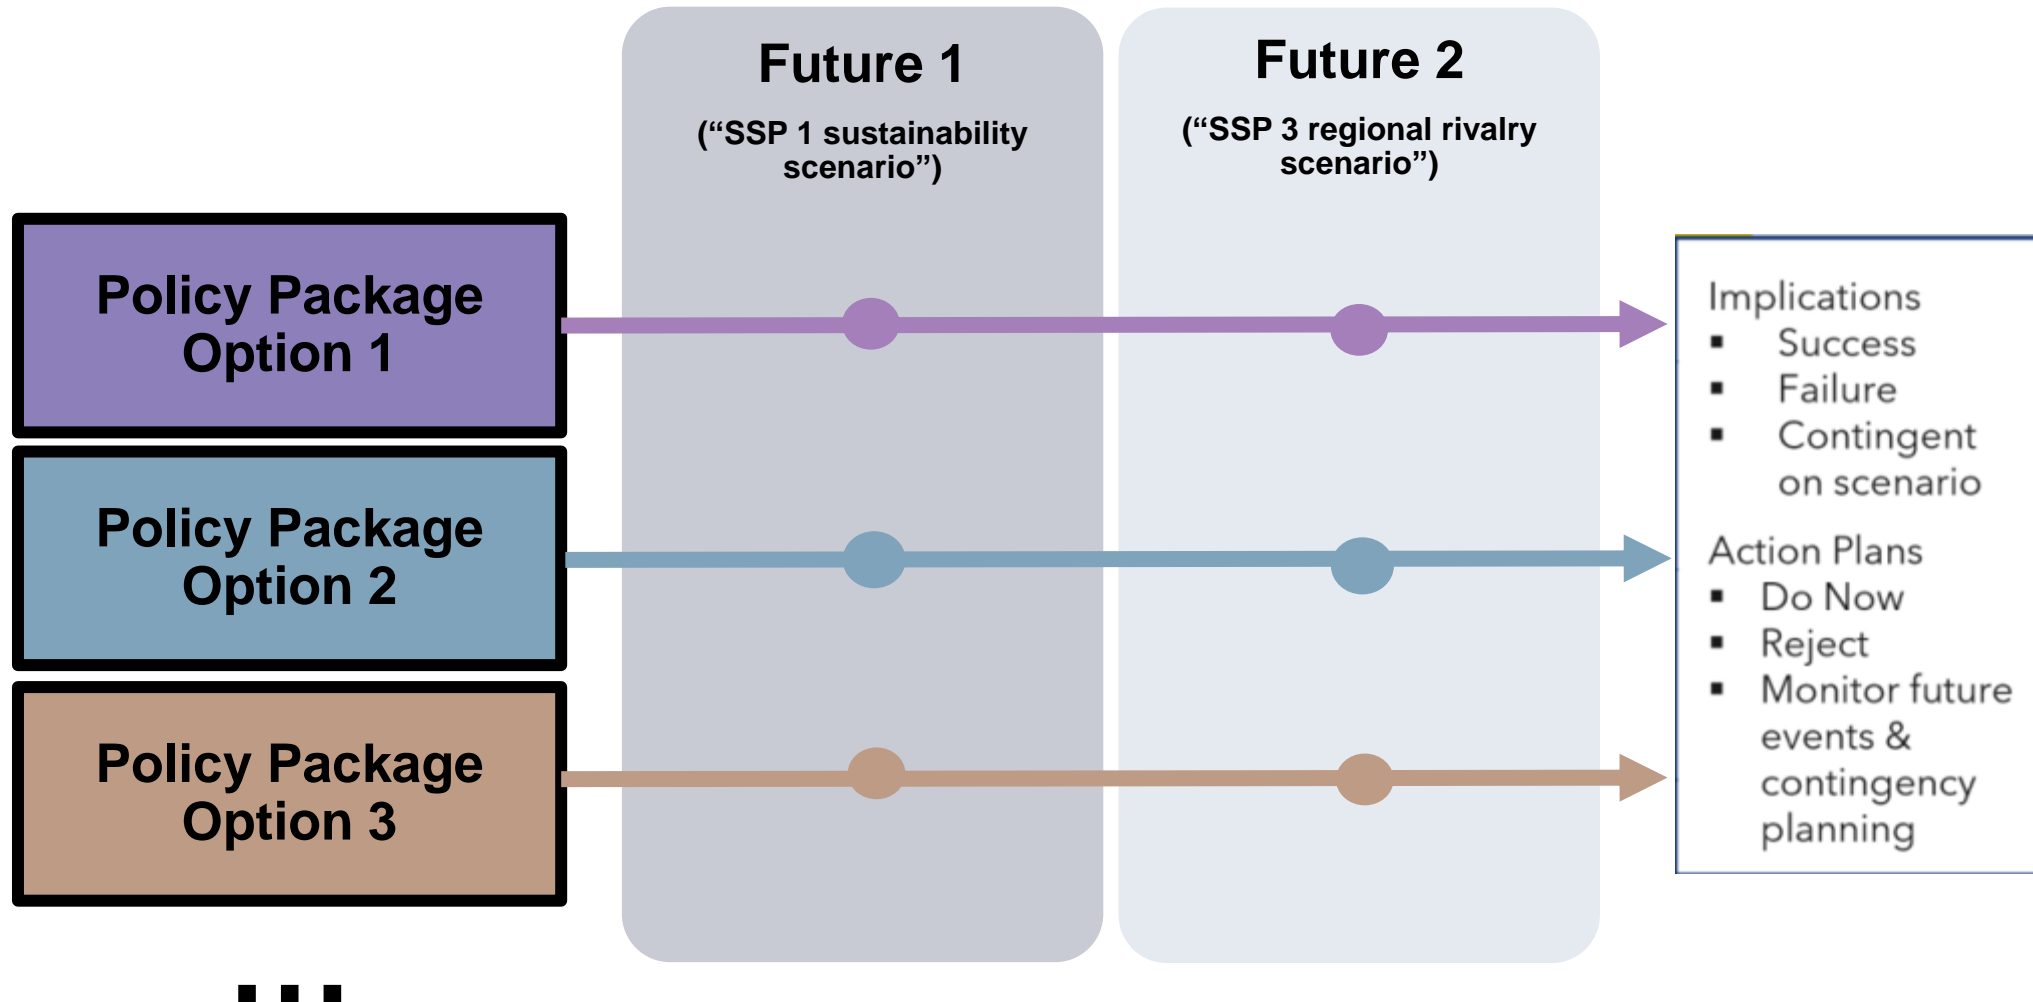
Future 1
("SSP 1 sustainability scenario")

Future 2
("SSP 3 regional rivalry scenario")

Policy Package Option 1

Policy Package Option 2

Policy Package Option 3

Implications
- Success
- Failure
- Contingent on scenario

Action Plans
- Do Now
- Reject
- Monitor future events & contingency planning